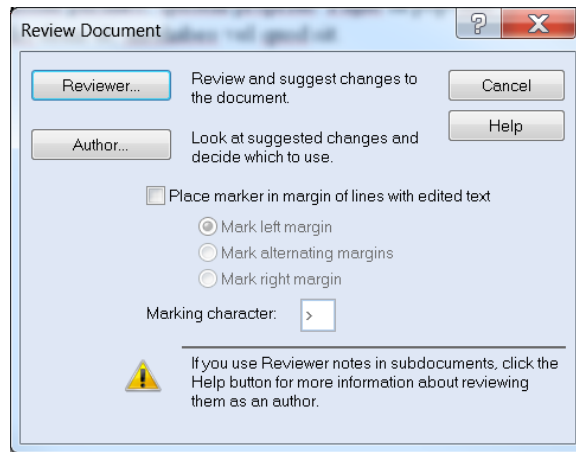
Review Document

?

X

Reviewer...

Review and suggest changes to the document.

Cancel

Author...

Look at suggested changes and decide which to use.

Help

Place marker in margin of lines with edited text

Mark left margin

Mark alternating margins

Mark right margin

Marking character: >

If you use Reviewer notes in subdocuments, click the Help button for more information about reviewing them as an author.